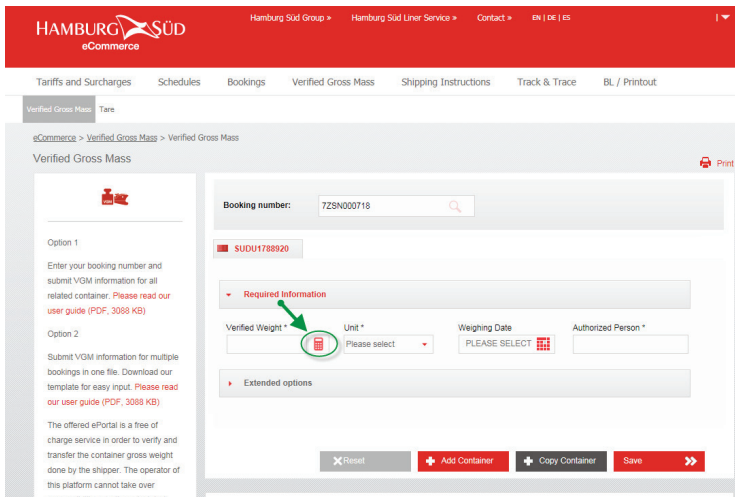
HAMBURG SÜD
eCommerce

Hamburg Süd Group » Hamburg Süd Liner Service » Contact » EN | DE | ES

Tariffs and Surcharges Schedules Bookings Verified Gross Mass Shipping Instructions Track & Trace BL / Printout

Verified Gross Mass Tare

eCommerce > Verified Gross Mass > Verified Gross Mass

Verified Gross Mass

Print

VGM

Option 1

Enter your booking number and submit VGM information for all related container. Please read our user guide (PDF, 3088 KB)

Option 2

Submit VGM information for multiple bookings in one file. Download our template for easy input. Please read our user guide (PDF, 3088 KB)

The offered ePortal is a free of charge service in order to verify and transfer the container gross weight done by the shipper. The operator of this platform cannot take over

Booking number: 7ZSN000718

SUDU1788920

Required Information

Verified Weight * Unit * Weighing Date Authorized Person *

Please select PLEASE SELECT

Extended options

Reset Add Container Copy Container Save